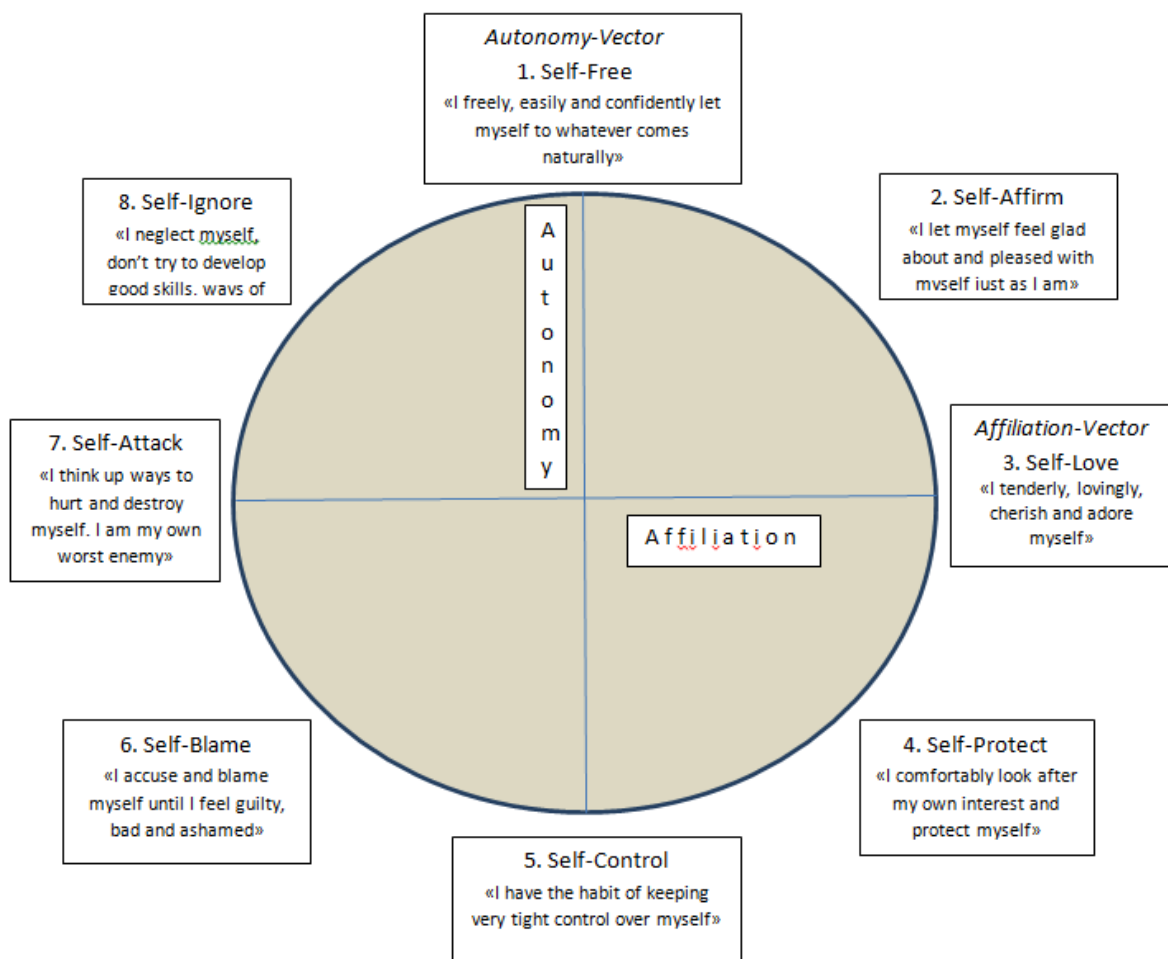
*Autonomy-Vector*
1. Self-Free
«I freely, easily and confidently let myself to whatever comes naturally»

2. Self-Affirm
«I let myself feel glad about and pleased with myself just as I am»

*Affiliation-Vector*
3. Self-Love
«I tenderly, lovingly, cherish and adore myself»

4. Self-Protect
«I comfortably look after my own interest and protect myself»

5. Self-Control
«I have the habit of keeping very tight control over myself»

6. Self-Blame
«I accuse and blame myself until I feel guilty, bad and ashamed»

7. Self-Attack
«I think up ways to hurt and destroy myself. I am my own worst enemy»

8. Self-Ignore
«I neglect myself, don't try to develop good skills, ways of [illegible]

A
u
t
o
n
o
m
y

Affiliation